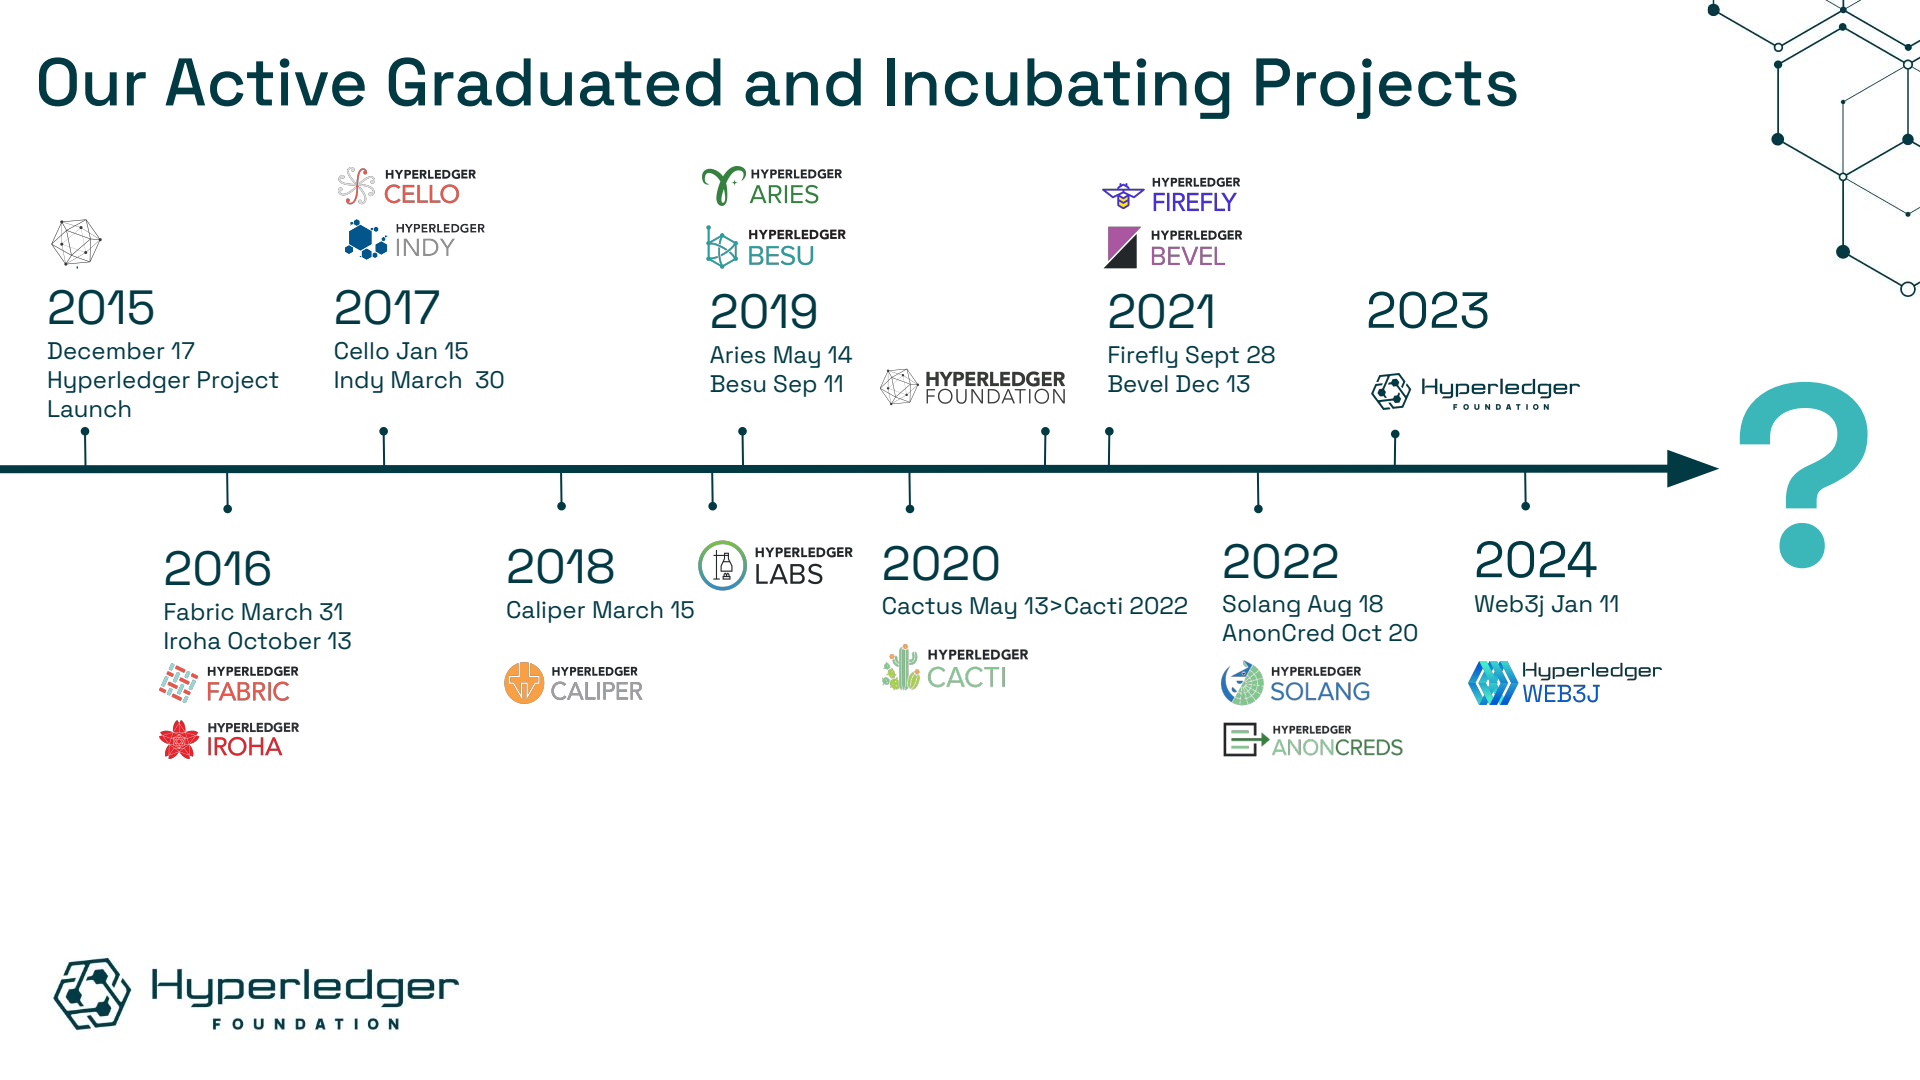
Our Active Graduated and Incubating Projects

2015
December 17
Hyperledger Project Launch

HYPERLEDGER CELLO
HYPERLEDGER INDY

2017
Cello Jan 15
Indy March 30

HYPERLEDGER ARIES
HYPERLEDGER BESU

2019
Aries May 14
Besu Sep 11

HYPERLEDGER FOUNDATION

HYPERLEDGER FIREFLY
HYPERLEDGER BEVEL

2021
Firefly Sept 28
Bevel Dec 13

2023

Hyperledger FOUNDATION

?

2016
Fabric March 31
Iroha October 13

HYPERLEDGER FABRIC
HYPERLEDGER IROHA

2018
Caliper March 15

HYPERLEDGER CALIPER

HYPERLEDGER LABS

2020
Cactus May 13>Cacti 2022

HYPERLEDGER CACTI

2022
Solang Aug 18
AnonCred Oct 20

HYPERLEDGER SOLANG
HYPERLEDGER ANONCREDS

2024
Web3j Jan 11

Hyperledger WEB3J

Hyperledger FOUNDATION